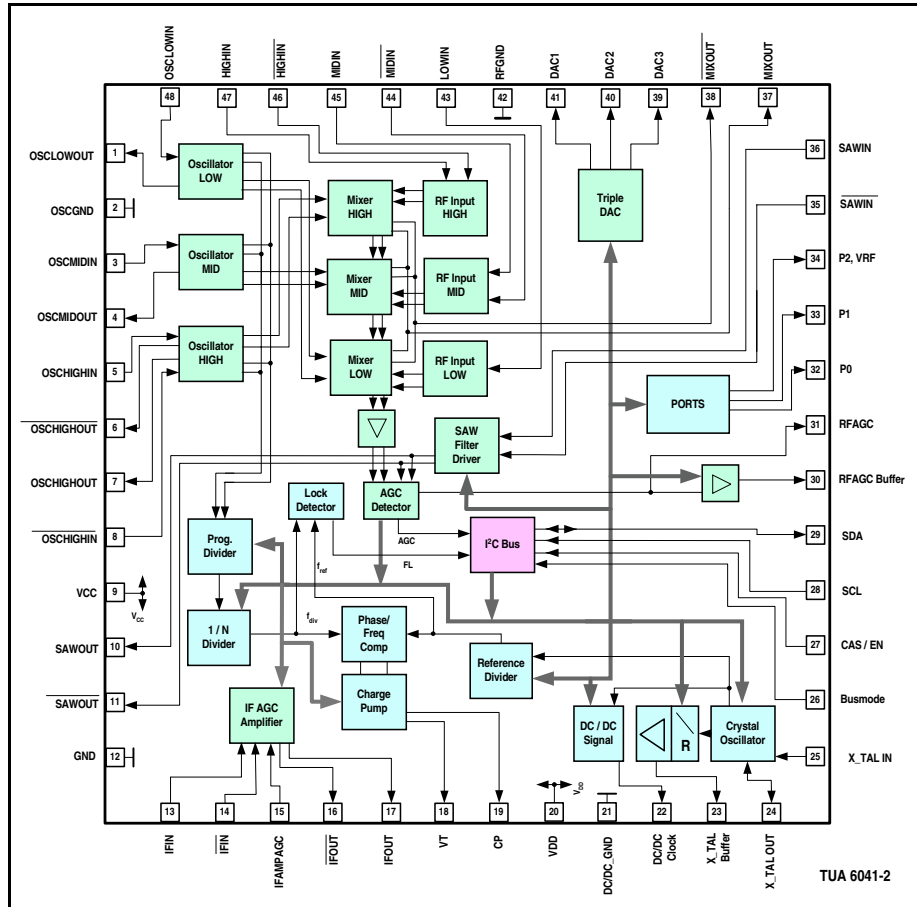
OSCLOWIN 48
HIGHIN 47
$\overline{HIGHIN}$ 46
MIDIN 45
$\overline{MIDIN}$ 44
LOWIN 43
RFGND 42
DAC1 41
DAC2 40
DAC3 39
$\overline{MIXOUT}$ 38
MIXOUT 37

OSCLOWOUT 1
OSCGND 2
OSCMIDIN 3
OSCMIDOUT 4
OSCHIGHIN 5
$\overline{OSCHIGHOUT}$ 6
OSCHIGHOUT 7
$\overline{OSCHIGHIN}$ 8
VCC 9
$V_{cc}$
SAWOUT 10
$\overline{SAWOUT}$ 11
GND 12

36 SAWIN
35 $\overline{SAWIN}$
34 P2, VRF
33 P1
32 P0
31 RFAGC
30 RFAGC Buffer
29 SDA
28 SCL
27 CAS / EN
26 Busmode
25 X_TAL IN

Oscillator LOW
Oscillator MID
Oscillator HIGH
Mixer HIGH
Mixer MID
Mixer LOW
RF Input HIGH
RF Input MID
RF Input LOW
Triple DAC
PORTS
SAW Filter Driver
Lock Detector
AGC Detector
AGC
FL
$f_{ref}$
$I^2C$ Bus
Prog. Divider
1 / N Divider
$f_{div}$
Phase/ Freq Comp
Charge Pump
Reference Divider
IF AGC Amplifier
DC / DC Signal
R
Crystal Oscillator

13 IFIN
14 $\overline{IFIN}$
15 IFAMPAGC
16 $\overline{IFOUT}$
17 IFOUT
18 VT
19 CP
20 VDD
$V_{cc}$
21 DC/DC_GND
22 DC/DC Clock
23 X_TAL Buffer
24 X_TAL OUT

TUA 6041-2